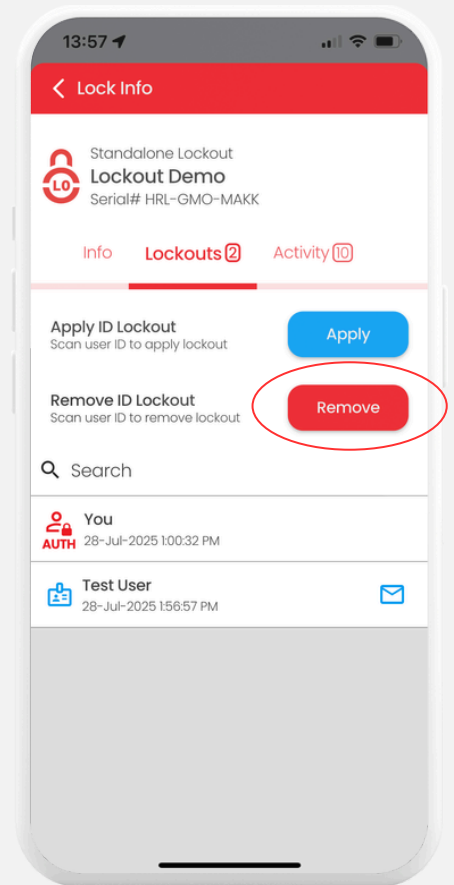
13:57

Lock Info

LO

Standalone Lockout
Lockout Demo
Serial# HRL-GMO-MAKK

Info Lockouts 2 Activity 10

Apply ID Lockout
Scan user ID to apply lockout

Apply

Remove ID Lockout
Scan user ID to remove lockout

Remove

Search

AUTH
You
28-Jul-2025 1:00:32 PM

Test User
28-Jul-2025 1:56:57 PM